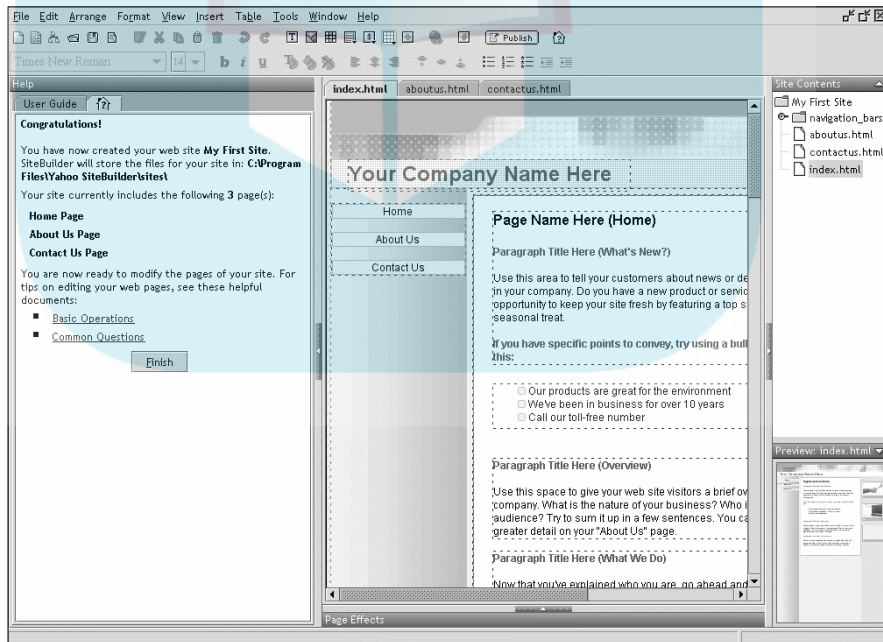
File Edit Arrange Format View Insert Table Tools Window Help

Publish

Times New Roman 14

Help

User Guide ?

Congratulations!

You have now created your web site My First Site. SiteBuilder will store the files for your site in: C:\Program Files\Yahoo SiteBuilder\sites\

Your site currently includes the following 3 page(s):

Home Page

About Us Page

Contact Us Page

You are now ready to modify the pages of your site. For tips on editing your web pages, see these helpful documents:

- Basic Operations
- Common Questions

Finish

index.html aboutus.html contactus.html

Your Company Name Here

Home

About Us

Contact Us

Page Name Here (Home)

Paragraph Title Here (What's New?)

Use this area to tell your customers about news or de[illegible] in your company. Do you have a new product or servic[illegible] opportunity to keep your site fresh by featuring a top s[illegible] seasonal treat.

If you have specific points to convey, try using a bull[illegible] this:

Our products are great for the environment
We've been in business for over 10 years
Call our toll-free number

Paragraph Title Here (Overview)

Use this space to give your web site visitors a brief ov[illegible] company. What is the nature of your business? Who i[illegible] audience? Try to sum it up in a few sentences. You ca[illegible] greater detail on your "About Us" page.

Paragraph Title Here (What We Do)

Now that you've explained who you are, go ahead and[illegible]

Page Effects

Site Contents

My First Site
navigation_bars
aboutus.html
contactus.html
index.html

Preview: index.html